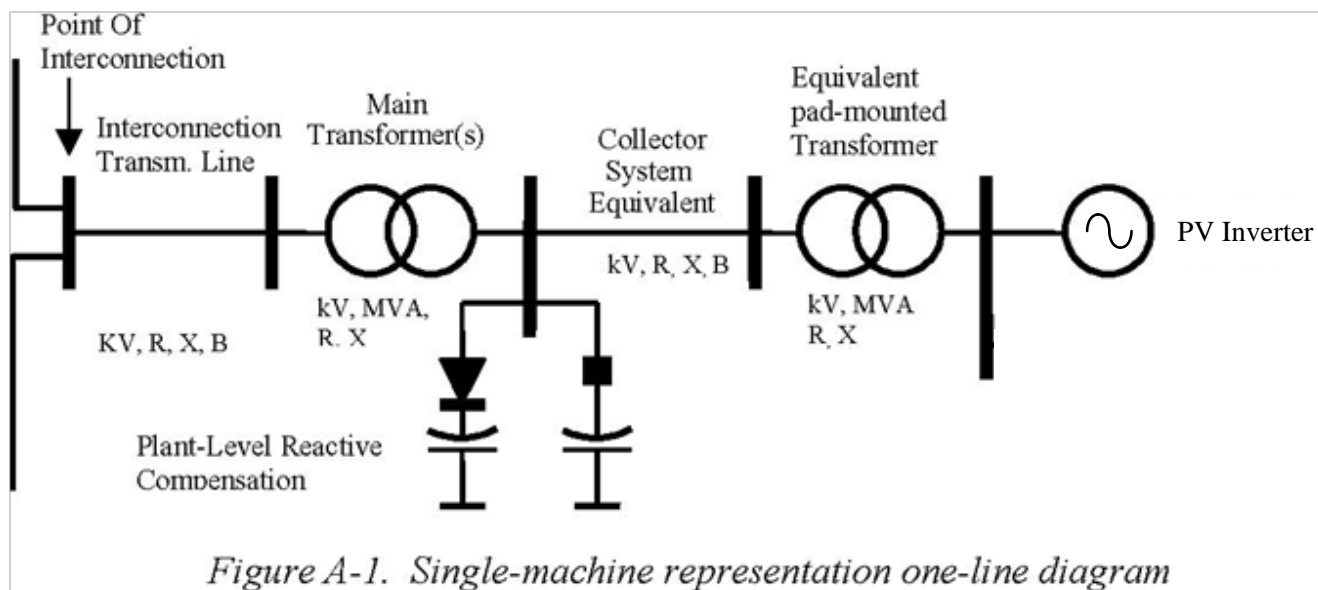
Point Of Interconnection

Interconnection Transm. Line

Main Transformer(s)

Collector System Equivalent

Equivalent pad-mounted Transformer

PV Inverter

kV, R, X, B

KV, R, X, B

kV, MVA, R, X

kV, MVA R, X

Plant-Level Reactive Compensation

Figure A-1. Single-machine representation one-line diagram